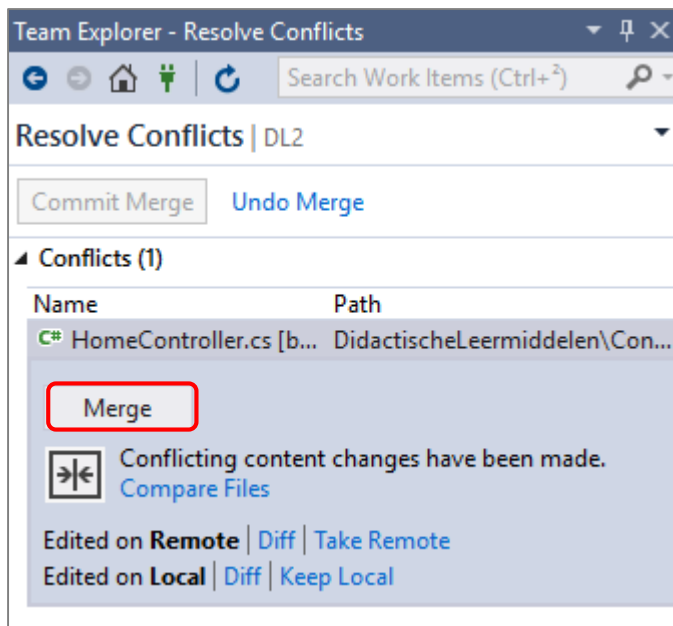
Team Explorer - Resolve Conflicts

Search Work Items (Ctrl+$^2$)

Resolve Conflicts | DL2

Commit Merge Undo Merge

Conflicts (1)

| Name | Path |
|---|---|
| C# HomeController.cs [b... | DidactischeLeermiddelen\Con... |

Merge

Conflicting content changes have been made.
Compare Files

Edited on **Remote** | Diff | Take Remote
Edited on **Local** | Diff | Keep Local